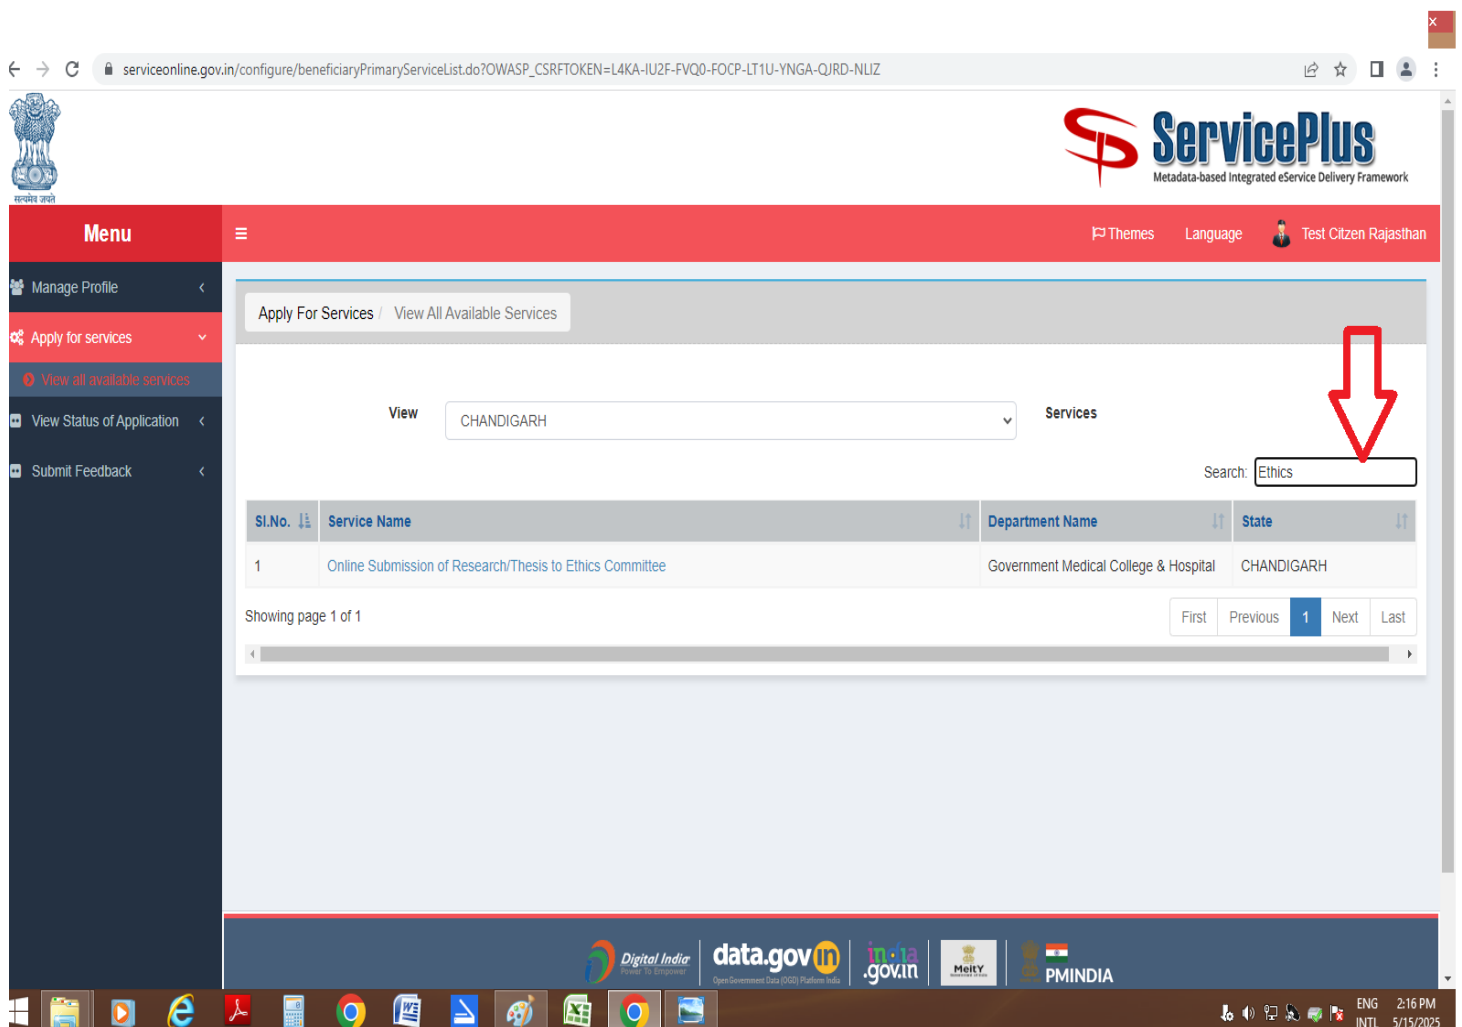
serviceonline.gov.in/configure/beneficiaryPrimaryServiceList.do?OWASP_CSRFTOKEN=L4KA-IU2F-FVQ0-FOCP-LT1U-YNGA-QJRD-NLIZ

सत्यमेव जयते

ServicePlus
Metadata-based Integrated eService Delivery Framework

Menu

Themes Language Test Citzen Rajasthan

Manage Profile

Apply for services

View all available services

View Status of Application

Submit Feedback

Apply For Services / View All Available Services

View CHANDIGARH

Services

Search: Ethics

| Sl.No. | Service Name | Department Name | State |
|---|---|---|---|
| 1 | Online Submission of Research/Thesis to Ethics Committee | Government Medical College & Hospital | CHANDIGARH |

Showing page 1 of 1

First Previous 1 Next Last

Digital India Power To Empower data.gov.in Open Government Data (OGD) Platform India india.gov.in MeitY PMINDIA

ENG INTL 2:16 PM 5/15/2025